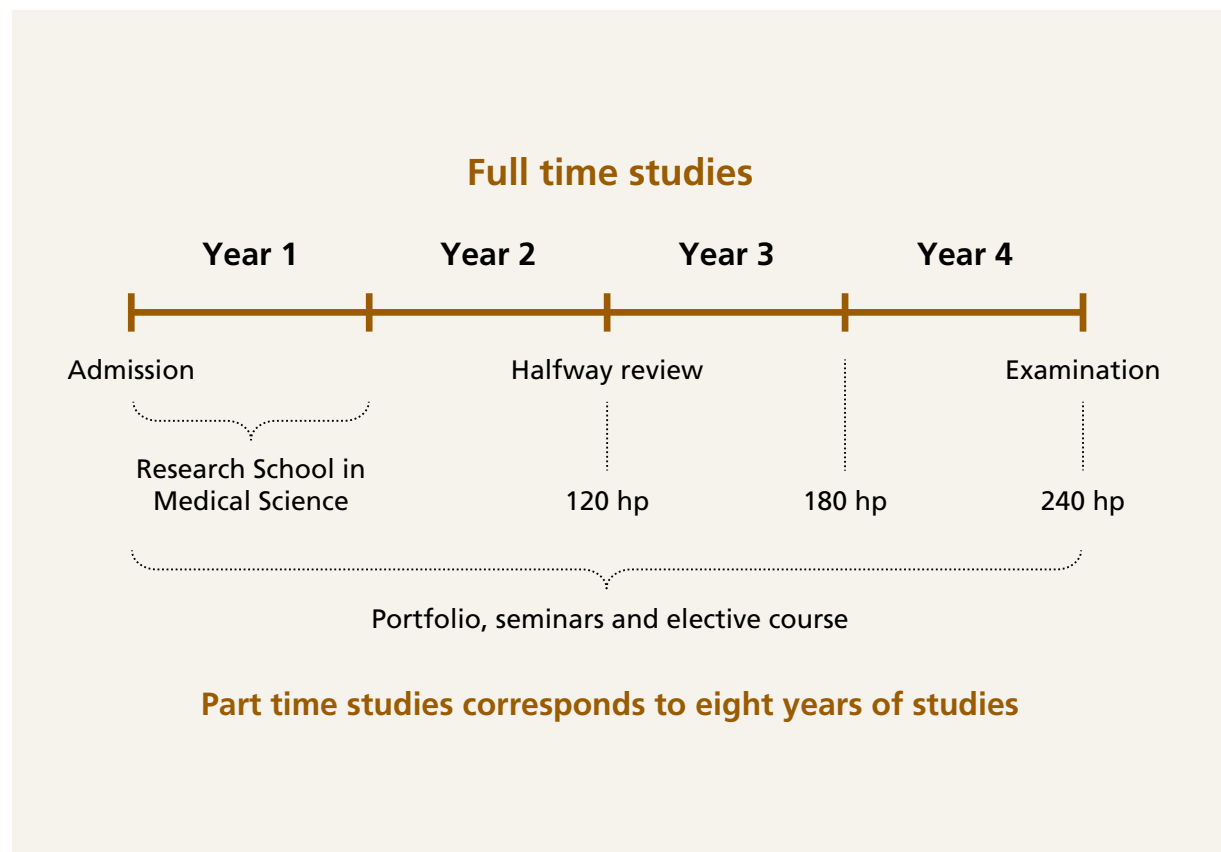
Full time studies

Year 1 Year 2 Year 3 Year 4

Admission

Halfway review

Examination

Research School in Medical Science

120 hp

180 hp

240 hp

Portfolio, seminars and elective course

Part time studies corresponds to eight years of studies